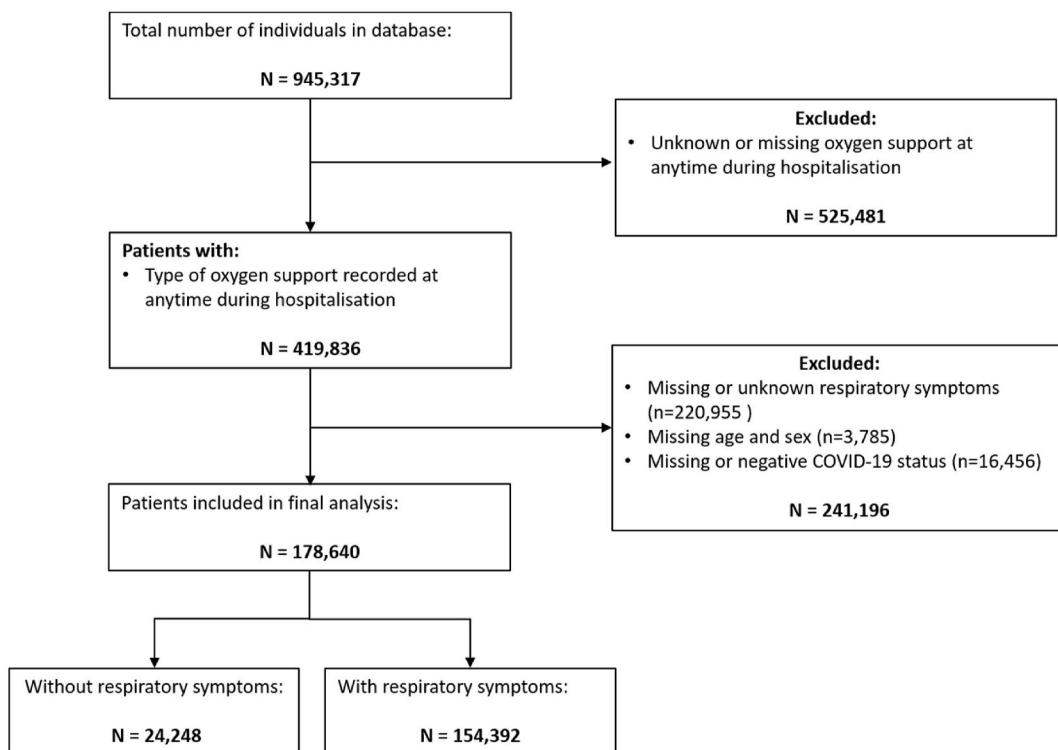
Total number of individuals in database:

N = 945,317

Excluded:
• Unknown or missing oxygen support at anytime during hospitalisation

N = 525,481

Patients with:
• Type of oxygen support recorded at anytime during hospitalisation

N = 419,836

Excluded:
• Missing or unknown respiratory symptoms (n=220,955 )
• Missing age and sex (n=3,785)
• Missing or negative COVID-19 status (n=16,456)

N = 241,196

Patients included in final analysis:

N = 178,640

Without respiratory symptoms:

N = 24,248

With respiratory symptoms:

N = 154,392